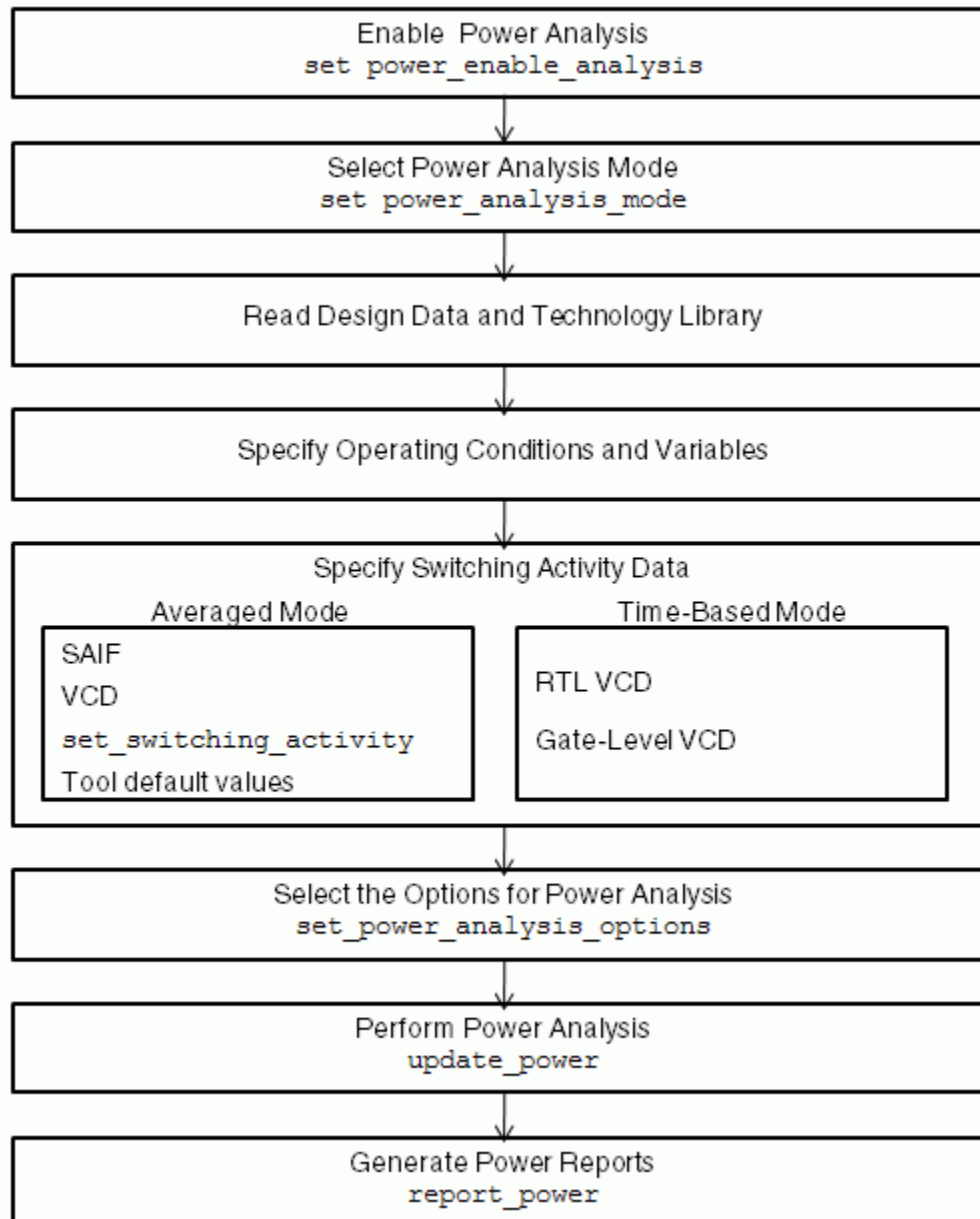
Enable Power Analysis
set power_enable_analysis

Select Power Analysis Mode
set power_analysis_mode

Read Design Data and Technology Library

Specify Operating Conditions and Variables

Specify Switching Activity Data

Averaged Mode

SAIF
VCD
set_switching_activity
Tool default values

Time-Based Mode

RTL VCD
Gate-Level VCD

Select the Options for Power Analysis
set_power_analysis_options

Perform Power Analysis
update_power

Generate Power Reports
report_power